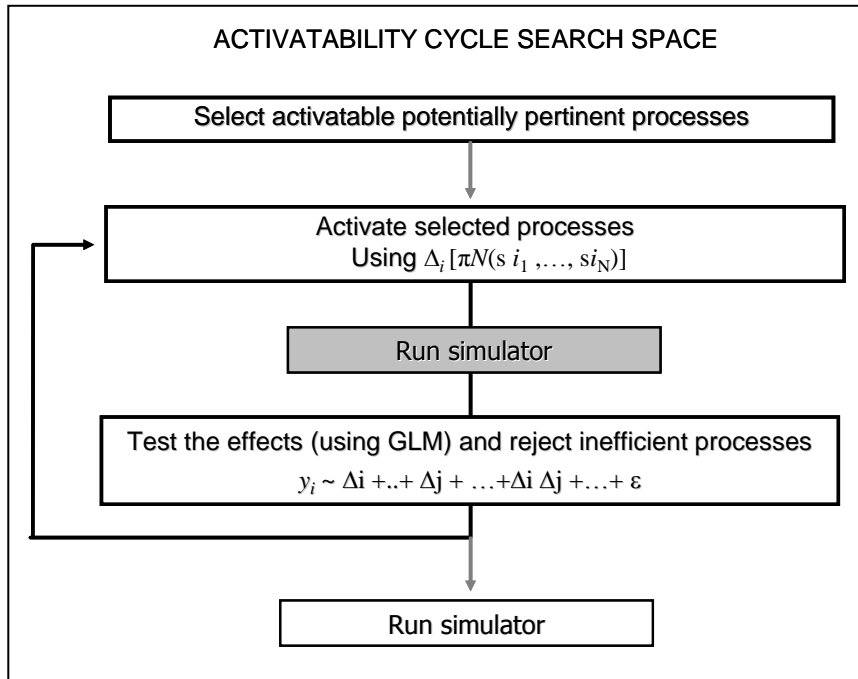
ACTIVATABILITY CYCLE SEARCH SPACE

Select activatable potentially pertinent processes

Activate selected processes
Using $\Delta_i\,[\pi N(\mathrm{s}\ i_1, \ldots, \mathrm{s}i_N)]$

Run simulator

Test the effects (using GLM) and reject inefficient processes
$y_i \sim \Delta\mathrm{i} + .. + \Delta\mathrm{j} + \ldots + \Delta\mathrm{i}\ \Delta\mathrm{j} + \ldots + \varepsilon$

Run simulator